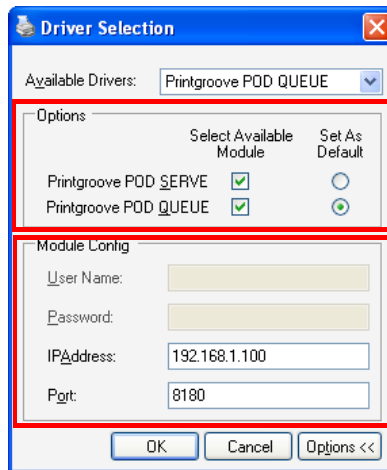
Driver Selection

Available Drivers: Printgroove POD QUEUE

Options

Select Available Module

Set As Default

Printgroove POD SERVE

Printgroove POD QUEUE

Module Config

User Name:

Password:

IPAddress: 192.168.1.100

Port: 8180

OK

Cancel

Options <<